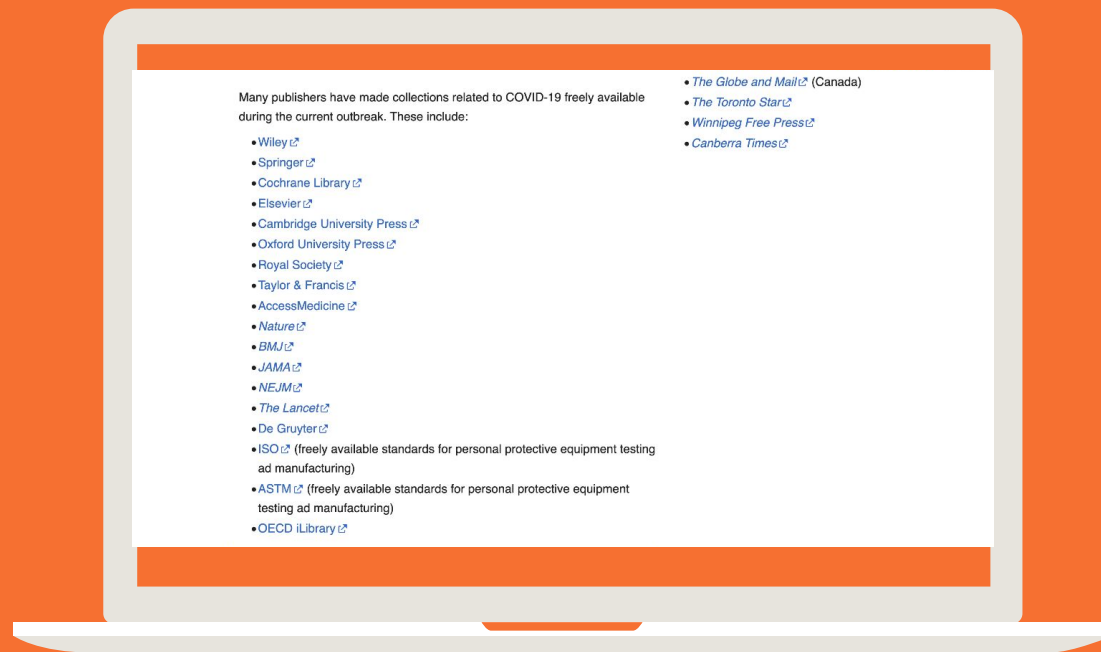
Many publishers have made collections related to COVID-19 freely available during the current outbreak. These include:

- Wiley
- Springer
- Cochrane Library
- Elsevier
- Cambridge University Press
- Oxford University Press
- Royal Society
- Taylor & Francis
- AccessMedicine
- *Nature*
- *BMJ*
- *JAMA*
- *NEJM*
- *The Lancet*
- De Gruyter
- ISO (freely available standards for personal protective equipment testing ad manufacturing)
- ASTM (freely available standards for personal protective equipment testing ad manufacturing)
- OECD iLibrary

- *The Globe and Mail* (Canada)
- *The Toronto Star*
- *Winnipeg Free Press*
- *Canberra Times*